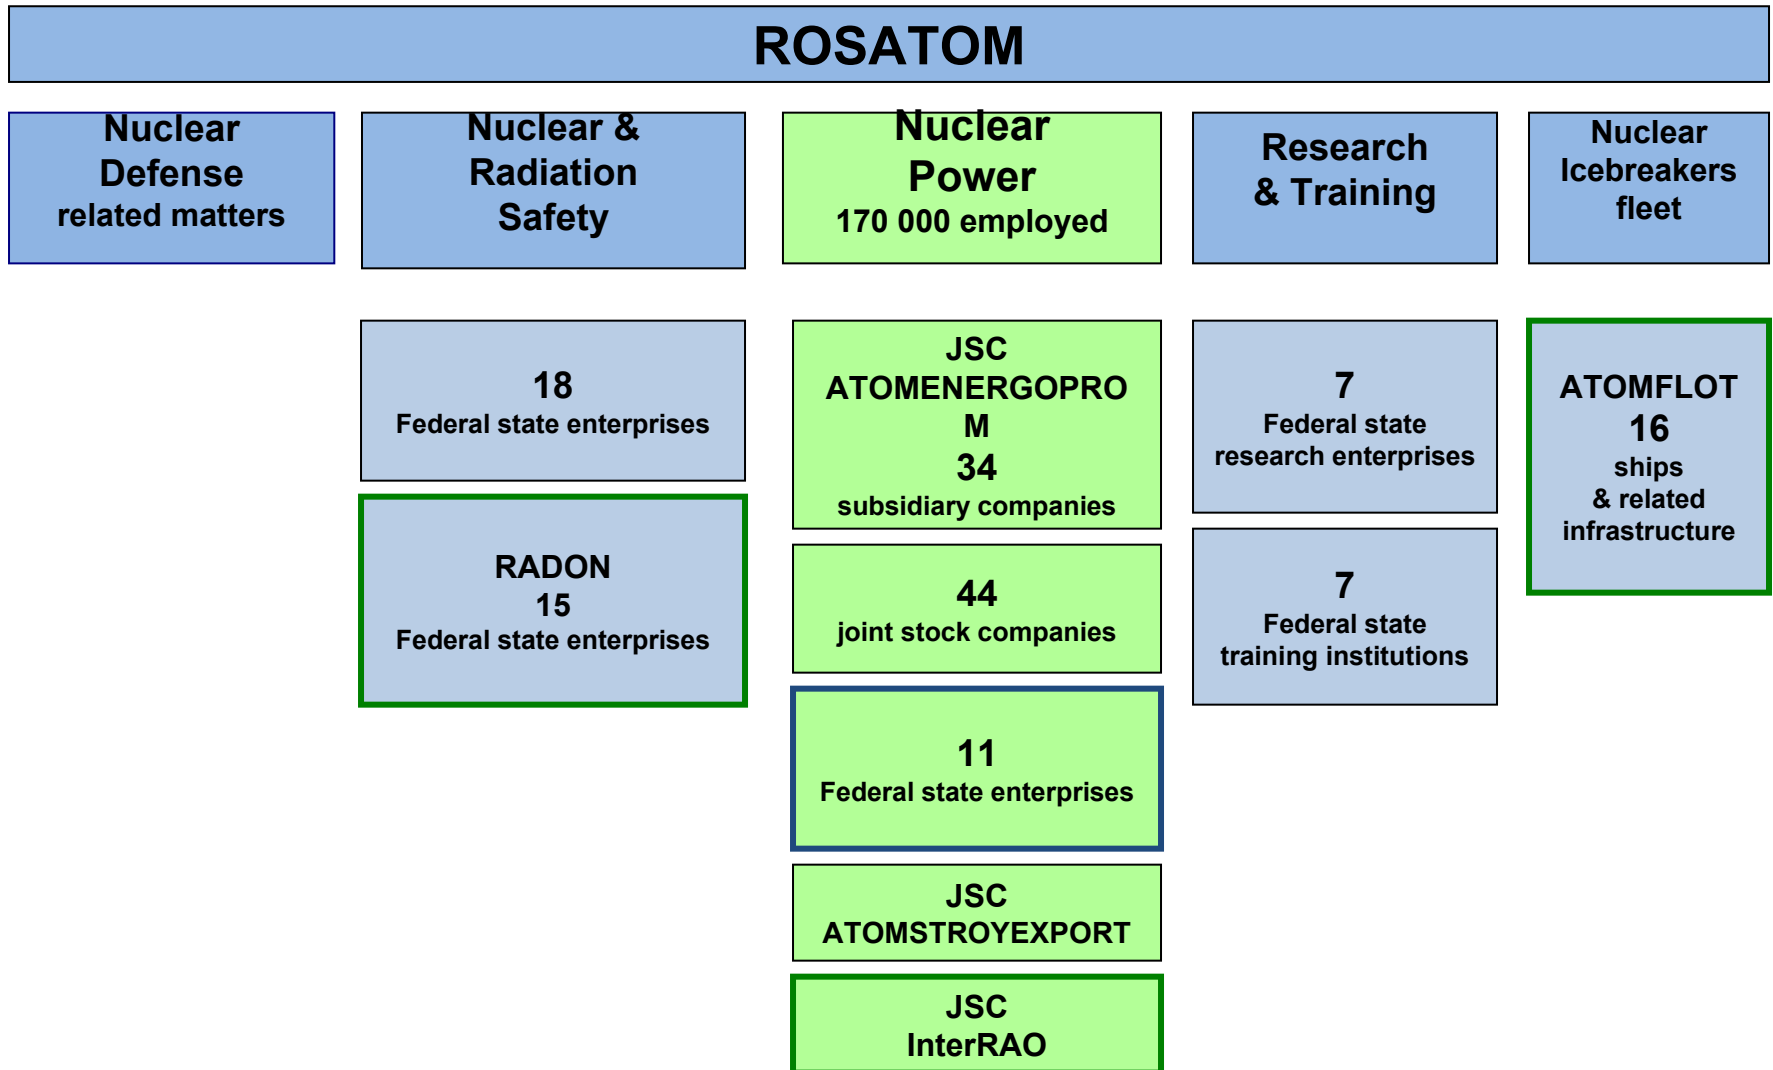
ROSATOM

Nuclear Defense related matters

Nuclear & Radiation Safety

18
Federal state enterprises

RADON
15
Federal state enterprises

Nuclear Power
170 000 employed

JSC
ATOMENERGOPRO
M
34
subsidiary companies

44
joint stock companies

11
Federal state enterprises

JSC
ATOMSTROYEXPORT

JSC
InterRAO

Research & Training

7
Federal state research enterprises

7
Federal state training institutions

Nuclear Icebreakers fleet

ATOMFLOT
16
ships
& related infrastructure